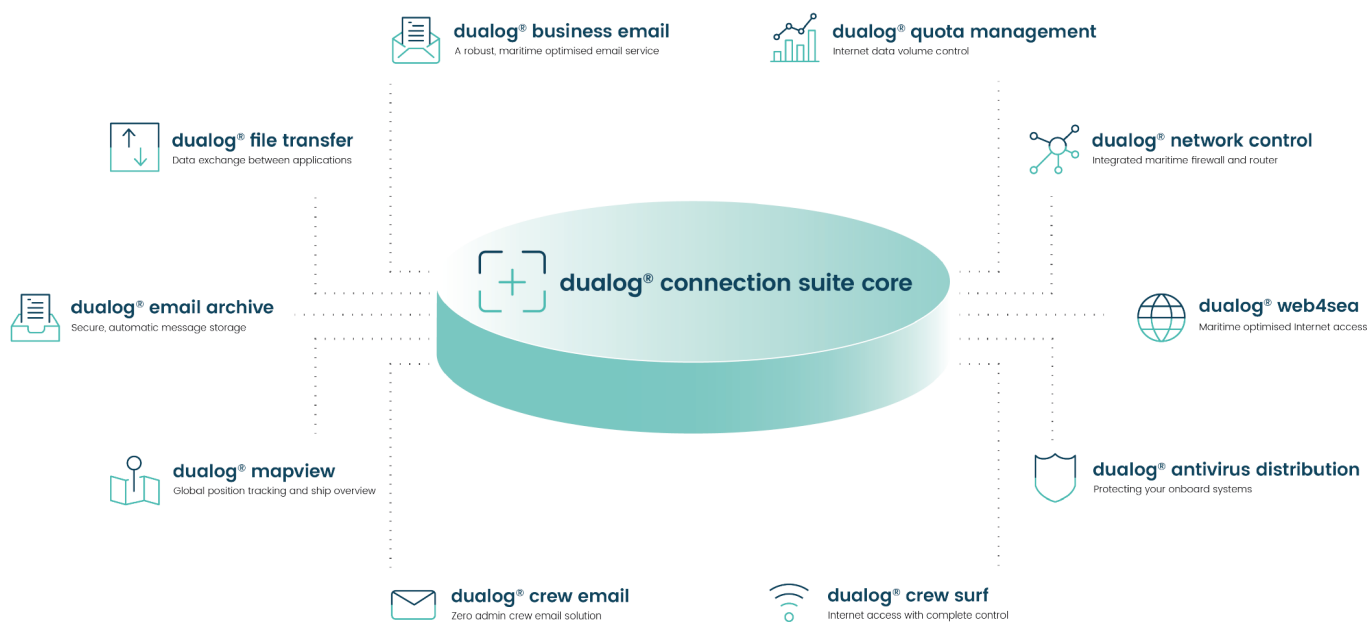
dualog® business email
A robust, maritime optimised email service

dualog® quota management
Internet data volume control

dualog® file transfer
Data exchange between applications

dualog® network control
Integrated maritime firewall and router

dualog® connection suite core

dualog® email archive
Secure, automatic message storage

dualog® web4sea
Maritime optimised Internet access

dualog® mapview
Global position tracking and ship overview

dualog® antivirus distribution
Protecting your onboard systems

dualog® crew email
Zero admin crew email solution

dualog® crew surf
Internet access with complete control